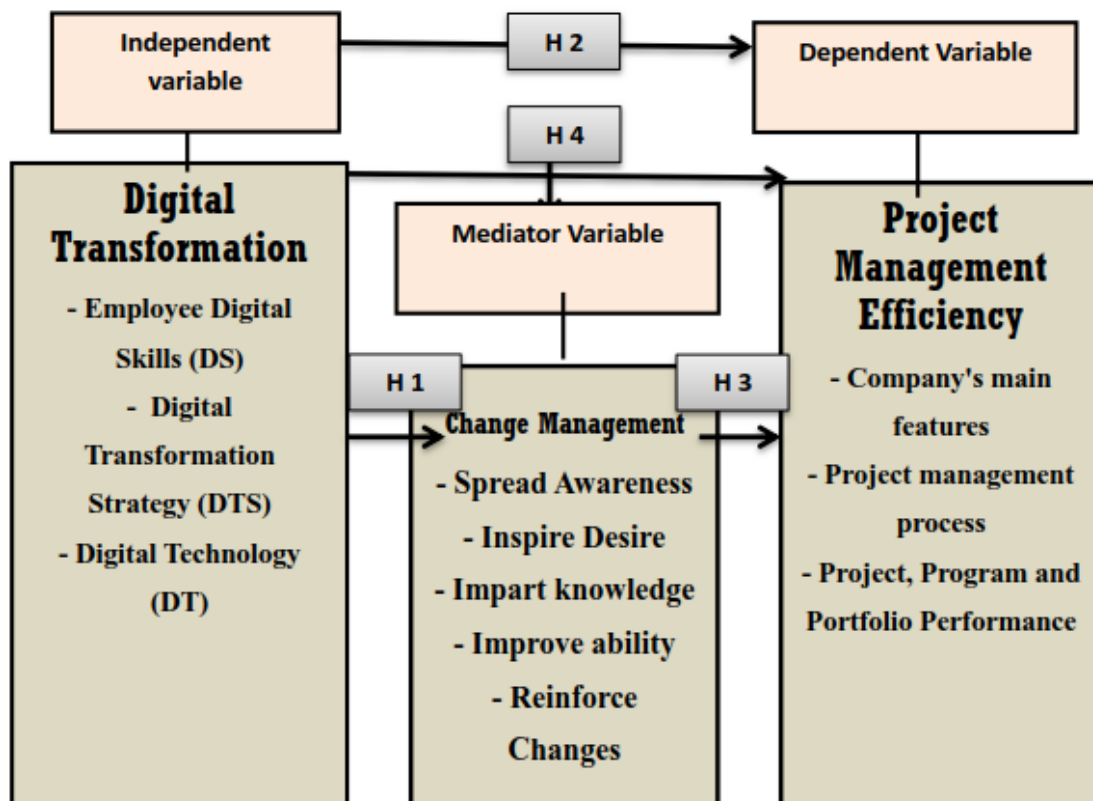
Independent variable

H 2

Dependent Variable

H 4

Digital Transformation

- Employee Digital Skills (DS)

- Digital Transformation Strategy (DTS)

- Digital Technology (DT)

Mediator Variable

H 1

H 3

Change Management

- Spread Awareness

- Inspire Desire

- Impart knowledge

- Improve ability

- Reinforce Changes

Project Management Efficiency

- Company's main features

- Project management process

- Project, Program and Portfolio Performance